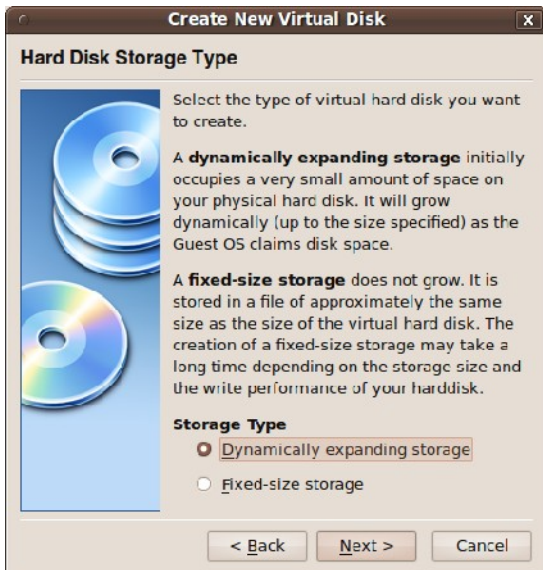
Create New Virtual Disk

Hard Disk Storage Type

Select the type of virtual hard disk you want to create.

A dynamically expanding storage initially occupies a very small amount of space on your physical hard disk. It will grow dynamically (up to the size specified) as the Guest OS claims disk space.

A fixed-size storage does not grow. It is stored in a file of approximately the same size as the size of the virtual hard disk. The creation of a fixed-size storage may take a long time depending on the storage size and the write performance of your harddisk.

Storage Type

Dynamically expanding storage

Fixed-size storage

< Back

Next >

Cancel